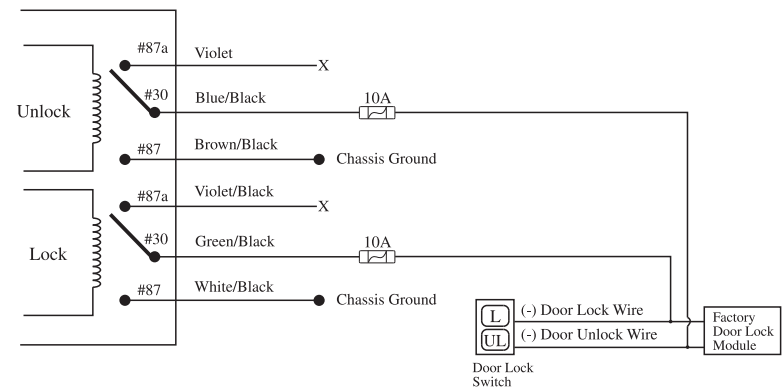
Unlock

#87a Violet X

#30 Blue/Black 10A

#87 Brown/Black Chassis Ground

Lock

#87a Violet/Black X

#30 Green/Black 10A

#87 White/Black Chassis Ground

L

UL

(-) Door Lock Wire

(-) Door Unlock Wire

Door Lock Switch

Factory Door Lock Module